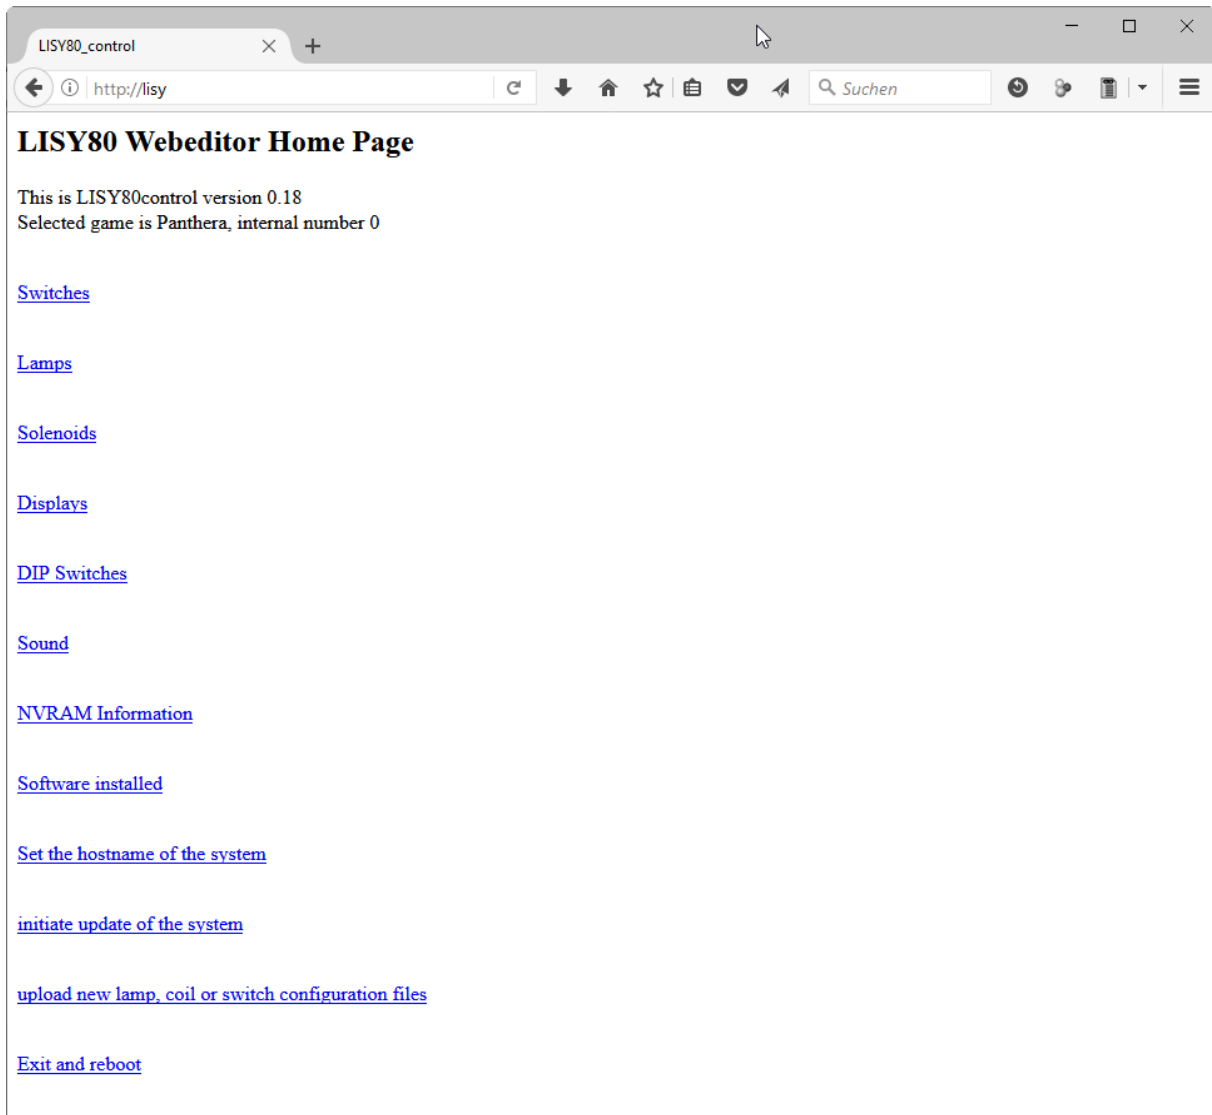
LISY80_control

http://lisy

Suchen

LISY80 Webeditor Home Page

This is LISY80control version 0.18
Selected game is Panthera, internal number 0

Switches

Lamps

Solenoids

Displays

DIP Switches

Sound

NVRAM Information

Software installed

Set the hostname of the system

initiate update of the system

upload new lamp, coil or switch configuration files

Exit and reboot